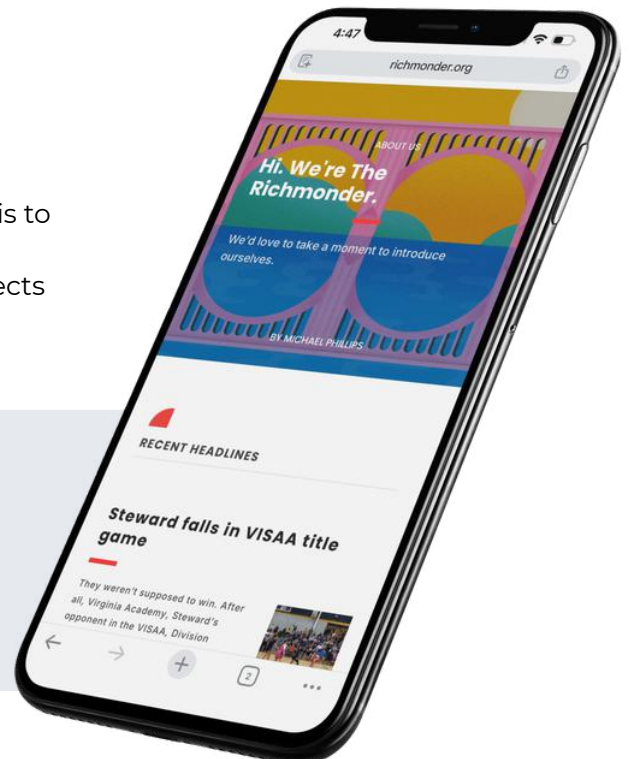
is to

ects

4:47

richmonder.org

ABOUT US

Hi. We're The Richmonder.

We'd love to take a moment to introduce ourselves.

BY MICHAEL PHILLIPS

RECENT HEADLINES

Steward falls in VISAA title game

They weren't supposed to win. After all, Virginia Academy, Steward's opponent in the VISAA, Division

2